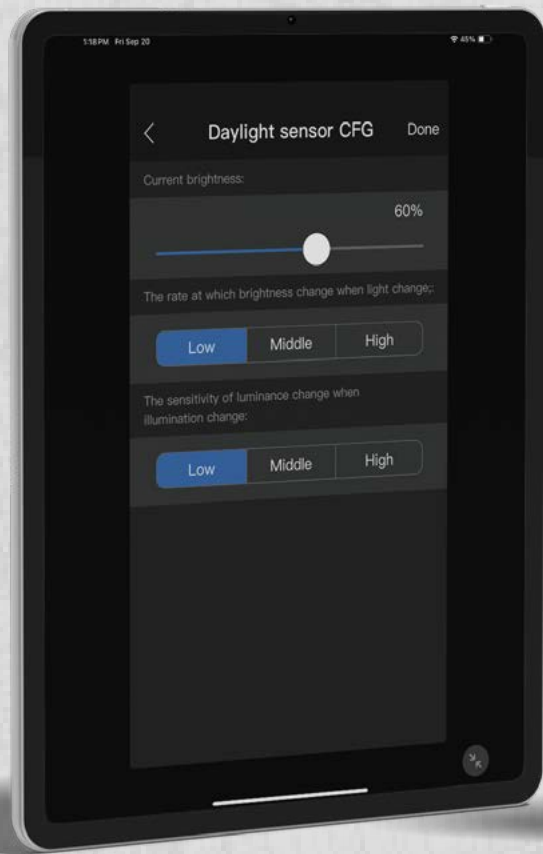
1:18 PM Fri Sep 20

45%

<

Daylight sensor CFG

Done

Current brightness:

60%

The rate at which brightness change when light change;:

Low | Middle | High

The sensitivity of luminance change when illumination change:

Low | Middle | High